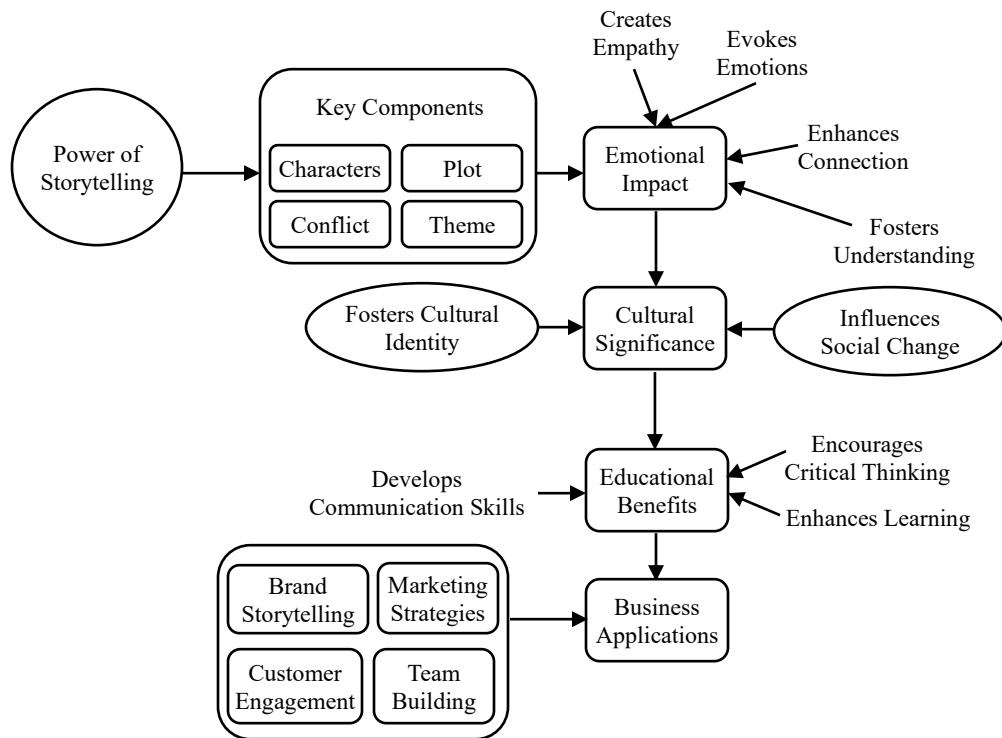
Power of Storytelling

Key Components

Characters

Plot

Conflict

Theme

Creates Empathy

Evokes Emotions

Enhances Connection

Emotional Impact

Fosters Understanding

Fosters Cultural Identity

Cultural Significance

Influences Social Change

Encourages Critical Thinking

Develops Communication Skills

Educational Benefits

Enhances Learning

Brand Storytelling

Marketing Strategies

Customer Engagement

Team Building

Business Applications